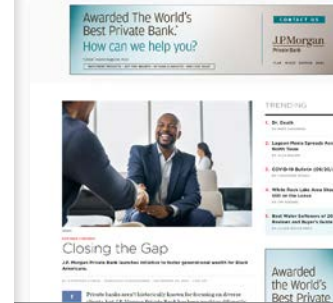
Awarded The World's Best Private Bank.
How can we help you?

CONTACT US

J.P.Morgan
Private Bank

TRENDING

1. Dr. Death

2. Lagoon Photo Spreads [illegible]

3. COVID-19 Bulletin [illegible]

4. White Rock Lake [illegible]

5. Best Water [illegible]

Closing the Gap

J.P. Morgan Private Bank launches initiative to foster generational wealth for Black Americans.

Private banks aren't historically known for focusing on diverse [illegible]

Awarded the World's Best Private